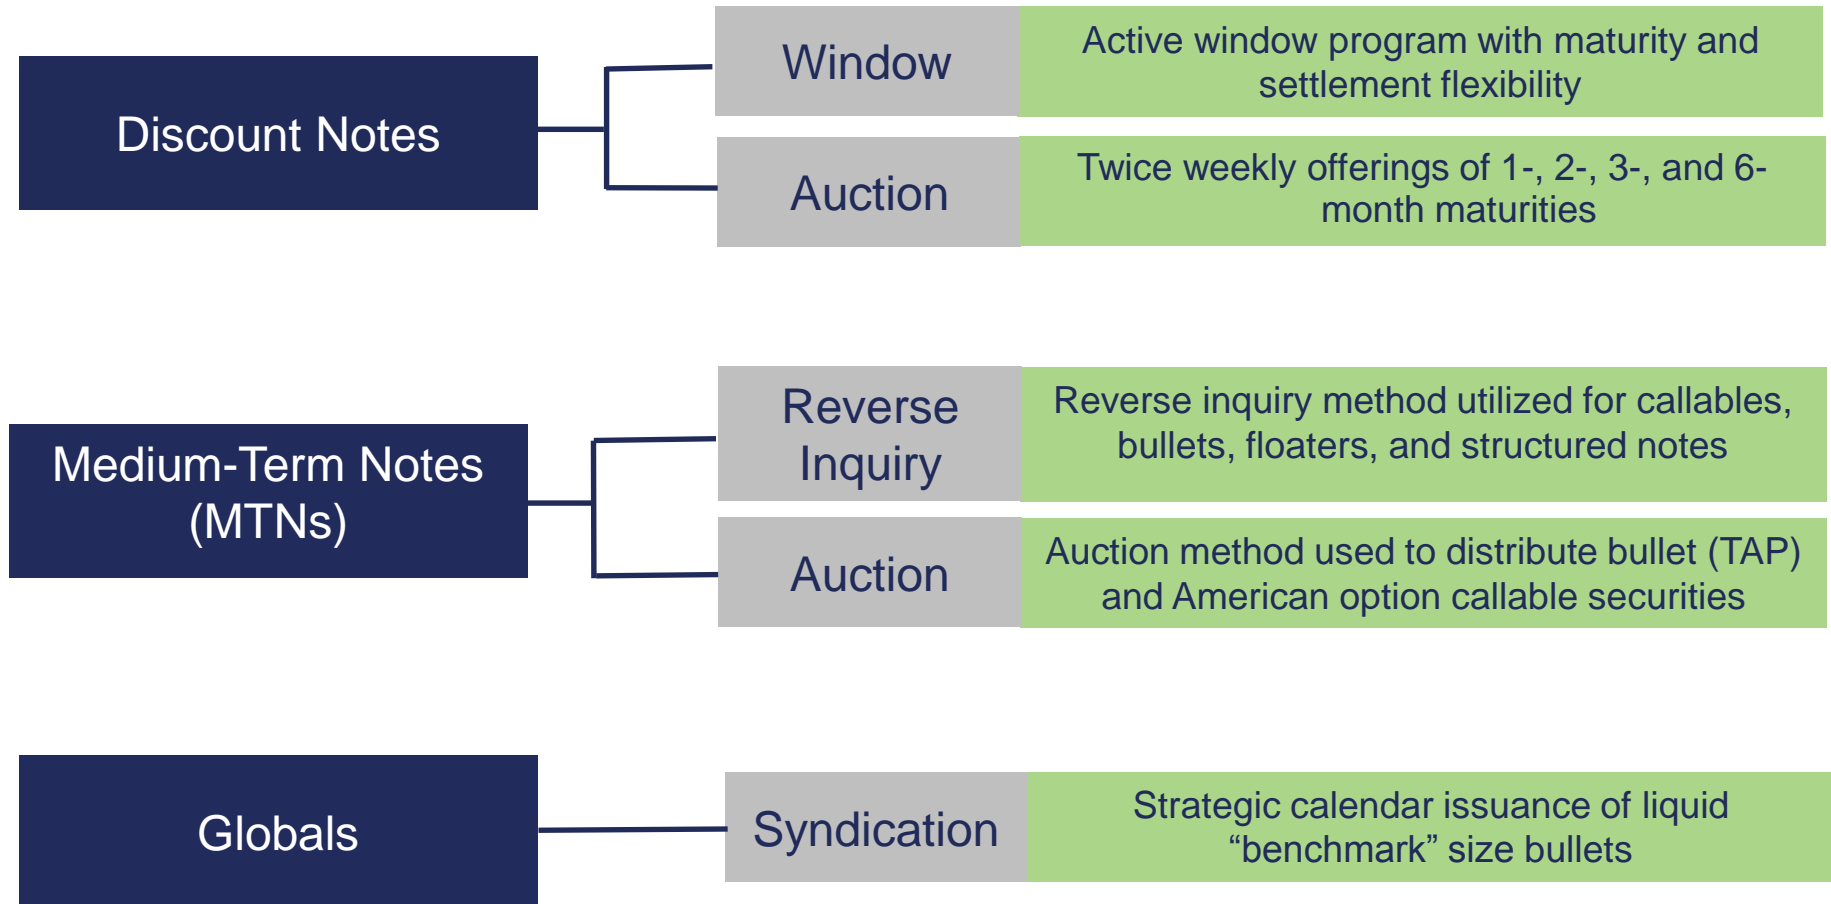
Discount Notes

Window

Active window program with maturity and settlement flexibility

Auction

Twice weekly offerings of 1-, 2-, 3-, and 6-month maturities

Medium-Term Notes (MTNs)

Reverse Inquiry

Reverse inquiry method utilized for callables, bullets, floaters, and structured notes

Auction

Auction method used to distribute bullet (TAP) and American option callable securities

Globals

Syndication

Strategic calendar issuance of liquid “benchmark” size bullets